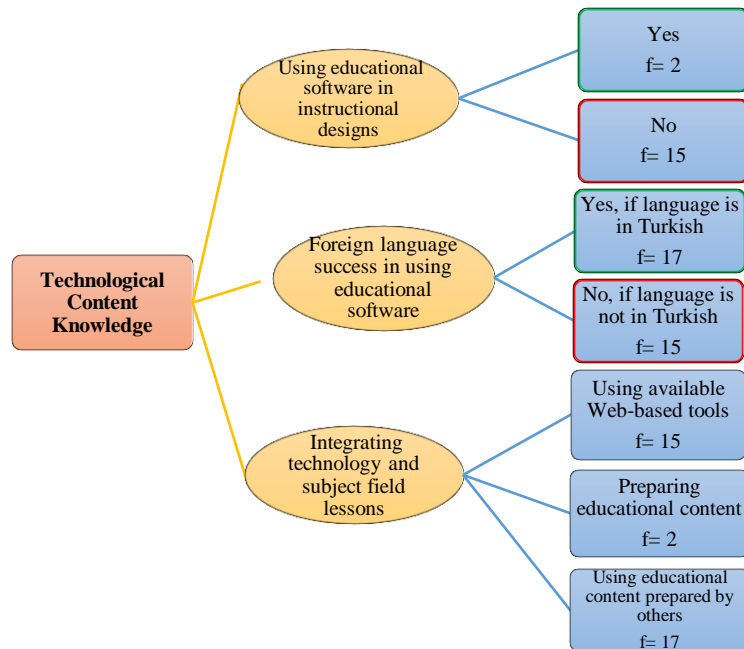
Technological Content Knowledge

Using educational software in instructional designs

Yes
f= 2

No
f= 15

Foreign language success in using educational software

Yes, if language is in Turkish
f= 17

No, if language is not in Turkish
f= 15

Integrating technology and subject field lessons

Using available Web-based tools
f= 15

Preparing educational content
f= 2

Using educational content prepared by others
f= 17